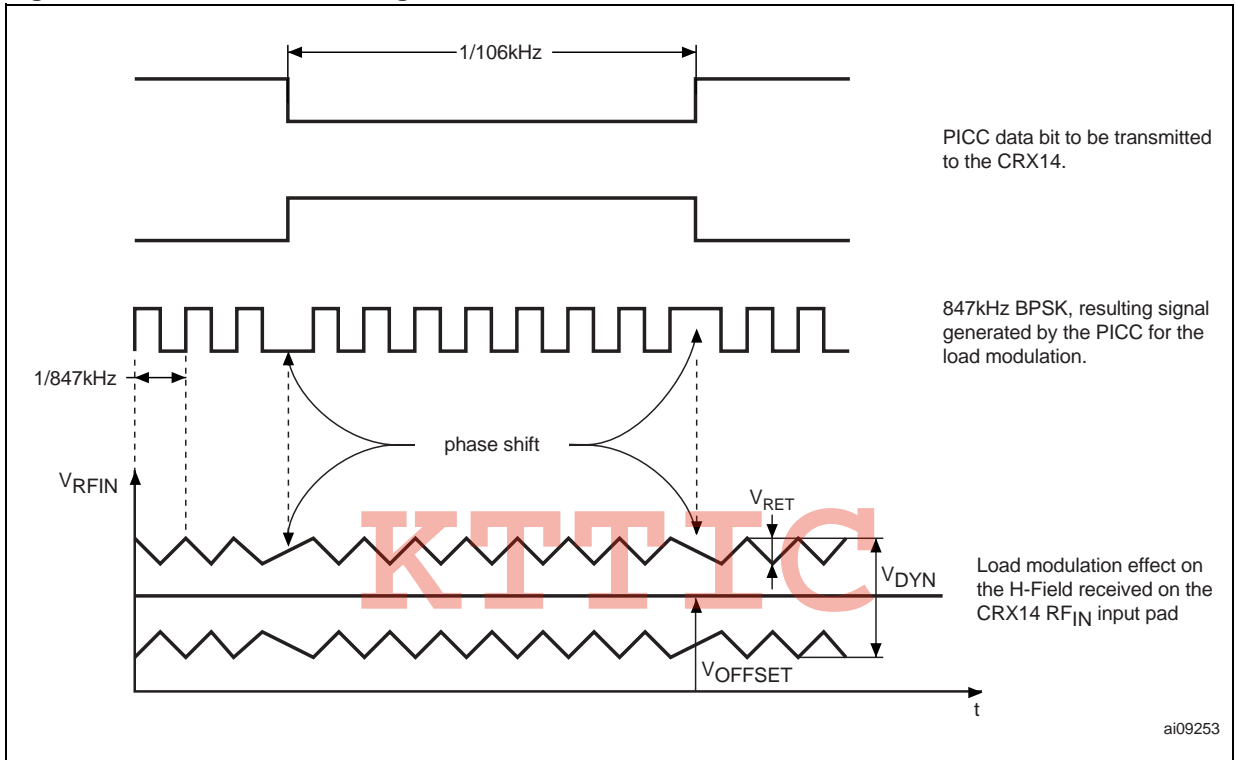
1/106kHz

PICC data bit to be transmitted to the CRX14.

847kHz BPSK, resulting signal generated by the PICC for the load modulation.

1/847kHz

phase shift

$V_{RFIN}$

$V_{RET}$

KTTIC

$V_{DYN}$

Load modulation effect on the H-Field received on the CRX14 $RF_{IN}$ input pad

$V_{OFFSET}$

t

ai09253